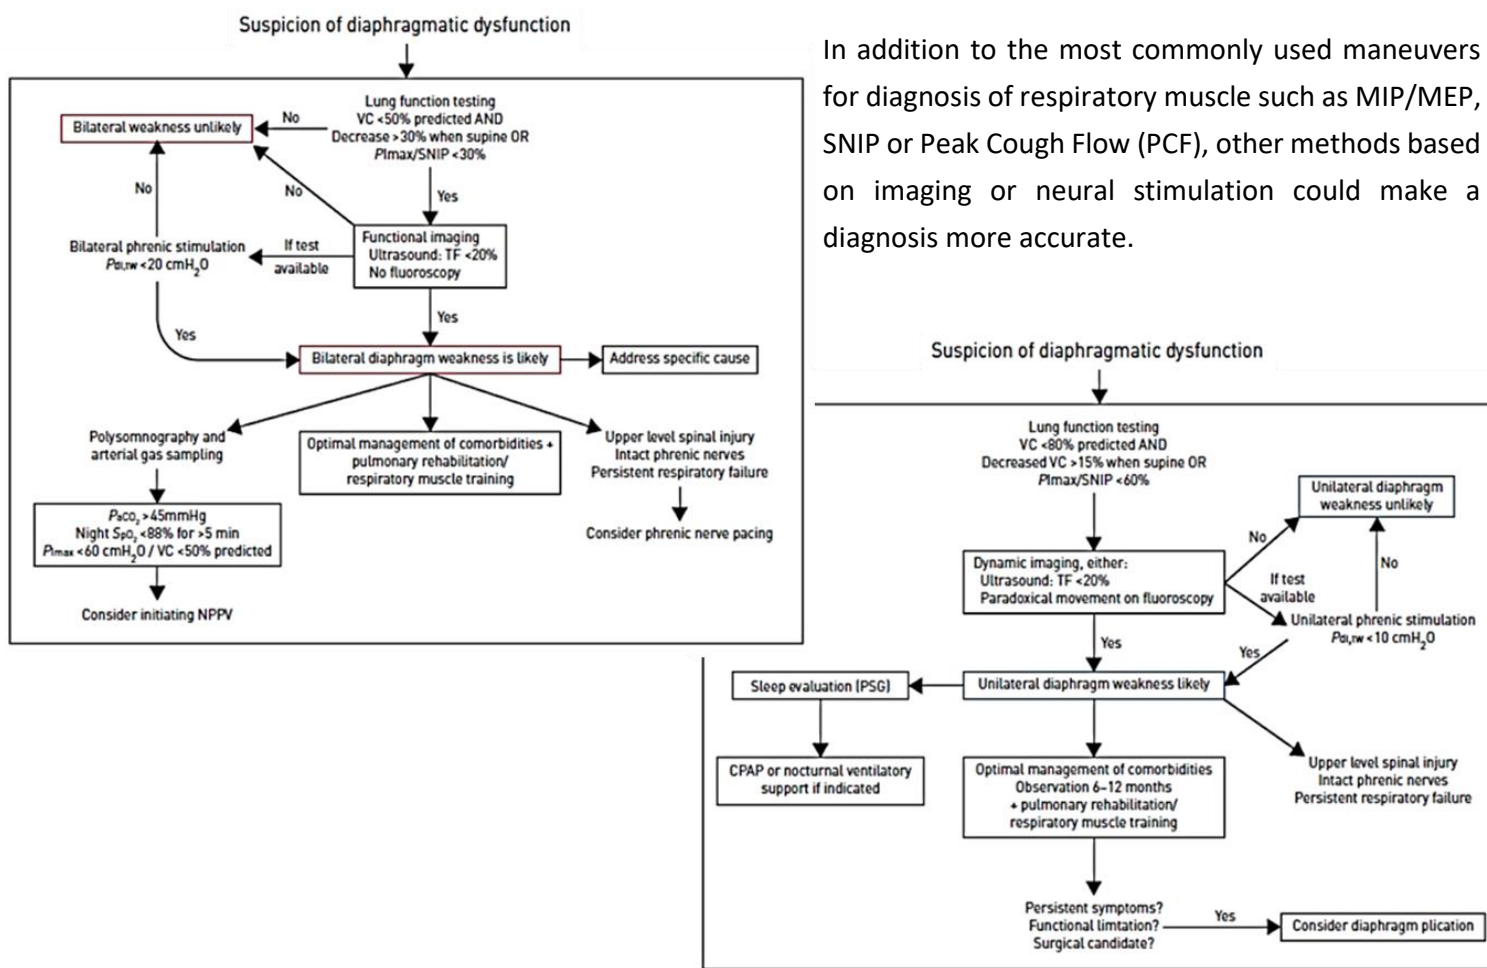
Suspicion of diaphragmatic dysfunction

Lung function testing
VC <50% predicted AND
Decrease >30% when supine OR
PImax/SNIP <30%

No

Bilateral weakness unlikely

No

No

Yes

Functional imaging
Ultrasound: TF <20%
No fluoroscopy

If test available

Bilateral phrenic stimulation
$P_{di,tw}$ <20 cmH$_2$O

Yes

Yes

Bilateral diaphragm weakness is likely

Address specific cause

Polysomnography and arterial gas sampling

$P_{aCO_2}$ >45mmHg
Night $S_{pO_2}$ <88% for >5 min
$P_{Imax}$ <60 cmH$_2$O / VC <50% predicted

Consider initiating NPPV

Optimal management of comorbidities + pulmonary rehabilitation/ respiratory muscle training

Upper level spinal injury
Intact phrenic nerves
Persistent respiratory failure

Consider phrenic nerve pacing

In addition to the most commonly used maneuvers for diagnosis of respiratory muscle such as MIP/MEP, SNIP or Peak Cough Flow (PCF), other methods based on imaging or neural stimulation could make a diagnosis more accurate.

Suspicion of diaphragmatic dysfunction

Lung function testing
VC <80% predicted AND
Decreased VC >15% when supine OR
PImax/SNIP <60%

Unilateral diaphragm weakness unlikely

No

No

Dynamic imaging, either:
Ultrasound: TF <20%
Paradoxical movement on fluoroscopy

If test available

Unilateral phrenic stimulation
$P_{di,tw}$ <10 cmH$_2$O

Yes

Yes

Sleep evaluation (PSG)

Unilateral diaphragm weakness likely

CPAP or nocturnal ventilatory support if indicated

Optimal management of comorbidities
Observation 6–12 months
+ pulmonary rehabilitation/
respiratory muscle training

Upper level spinal injury
Intact phrenic nerves
Persistent respiratory failure

Persistent symptoms?
Functional limtation?
Surgical candidate?

Yes

Consider diaphragm plication